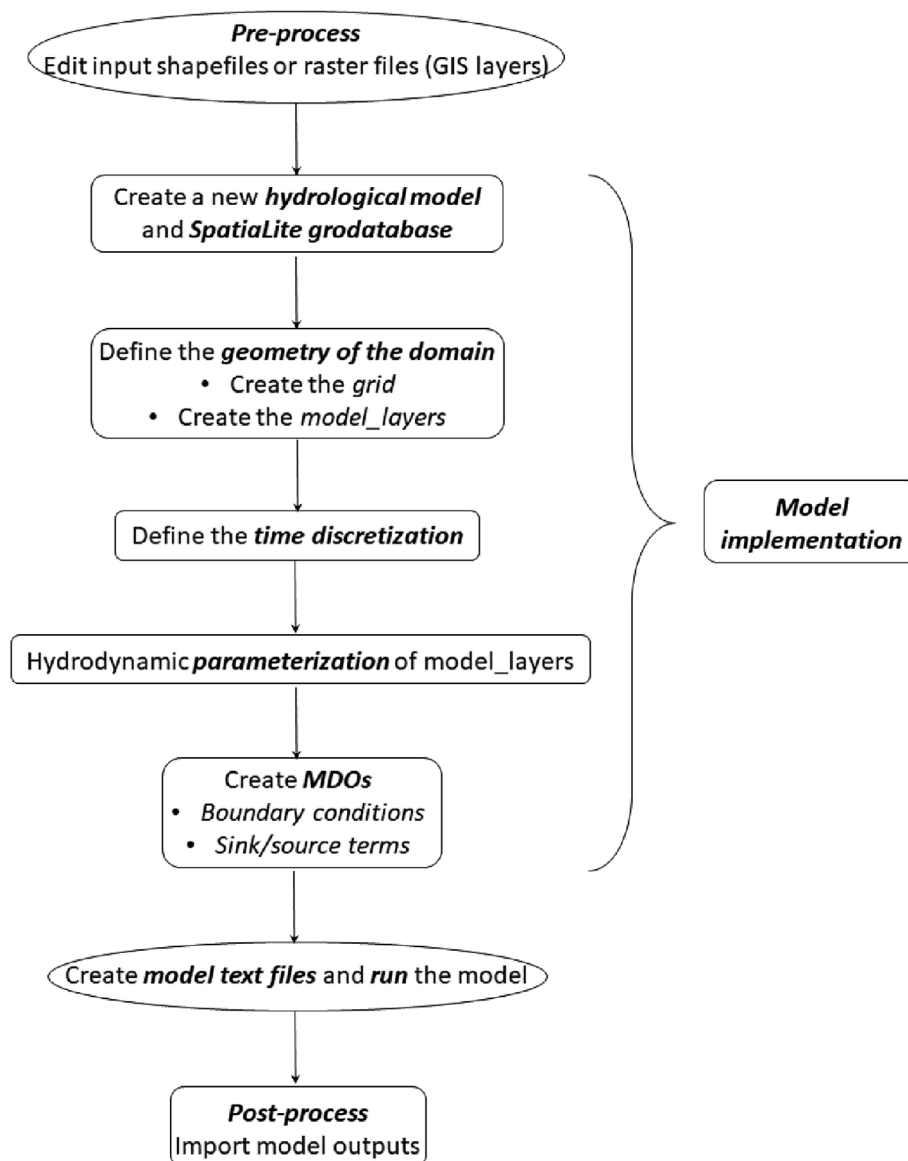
Pre-process
Edit input shapefiles or raster files (GIS layers)

Create a new hydrological model and SpatiaLite grodatabase

Define the geometry of the domain
• Create the grid
• Create the model_layers

Define the time discretization

Hydrodynamic parameterization of model_layers

Create MDOs
• Boundary conditions
• Sink/source terms

Model implementation

Create model text files and run the model

Post-process
Import model outputs